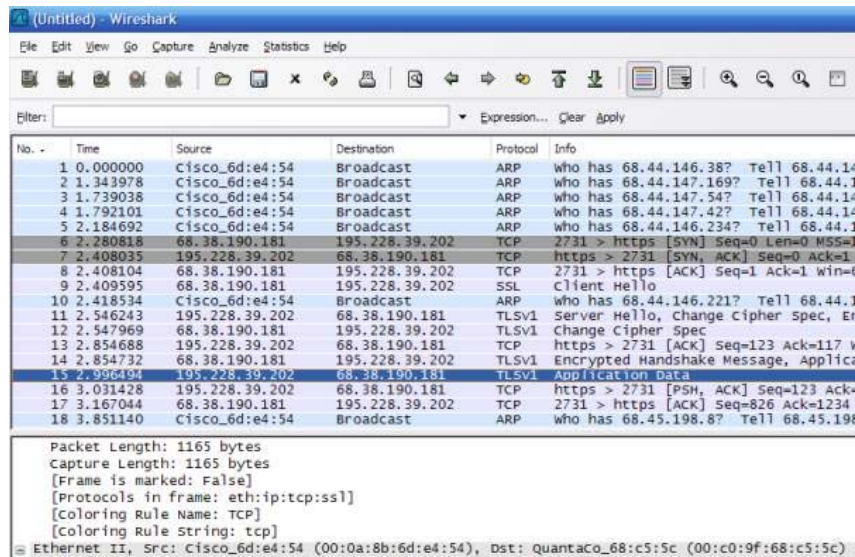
(Untitled) - Wireshark

File Edit View Go Capture Analyze Statistics Help

Filter: Expression... Clear Apply

| No. | Time | Source | Destination | Protocol | Info |
|---|---|---|---|---|---|
| 1 | 0.000000 | Cisco_6d:e4:54 | Broadcast | ARP | Who has 68.44.146.38? Tell 68.44.14 |
| 2 | 1.343978 | Cisco_6d:e4:54 | Broadcast | ARP | Who has 68.44.147.169? Tell 68.44.1 |
| 3 | 1.739038 | Cisco_6d:e4:54 | Broadcast | ARP | Who has 68.44.147.54? Tell 68.44.14 |
| 4 | 1.792101 | Cisco_6d:e4:54 | Broadcast | ARP | Who has 68.44.147.42? Tell 68.44.14 |
| 5 | 2.184692 | Cisco_6d:e4:54 | Broadcast | ARP | Who has 68.44.146.234? Tell 68.44.1 |
| 6 | 2.280818 | 68.38.190.181 | 195.228.39.202 | TCP | 2731 > https [SYN] Seq=0 Len=0 MSS=1 |
| 7 | 2.408035 | 195.228.39.202 | 68.38.190.181 | TCP | https > 2731 [SYN, ACK] Seq=0 Ack=1 |
| 8 | 2.408104 | 68.38.190.181 | 195.228.39.202 | TCP | 2731 > https [ACK] Seq=1 Ack=1 Win= |
| 9 | 2.409595 | 68.38.190.181 | 195.228.39.202 | SSL | Client Hello |
| 10 | 2.418534 | Cisco_6d:e4:54 | Broadcast | ARP | Who has 68.44.146.221? Tell 68.44.1 |
| 11 | 2.546243 | 195.228.39.202 | 68.38.190.181 | TLSv1 | Server Hello, Change Cipher Spec, En |
| 12 | 2.547969 | 68.38.190.181 | 195.228.39.202 | TLSv1 | Change Cipher Spec |
| 13 | 2.854688 | 195.228.39.202 | 68.38.190.181 | TCP | https > 2731 [ACK] Seq=123 Ack=117 W |
| 14 | 2.854732 | 68.38.190.181 | 195.228.39.202 | TLSv1 | Encrypted Handshake Message, Applica |
| 15 | 2.996494 | 195.228.39.202 | 68.38.190.181 | TLSv1 | Application Data |
| 16 | 3.031428 | 195.228.39.202 | 68.38.190.181 | TCP | https > 2731 [PSH, ACK] Seq=123 Ack= |
| 17 | 3.167044 | 68.38.190.181 | 195.228.39.202 | TCP | 2731 > https [ACK] Seq=826 Ack=1234 |
| 18 | 3.851140 | Cisco_6d:e4:54 | Broadcast | ARP | Who has 68.45.198.8? Tell 68.45.198 |

Packet Length: 1165 bytes
Capture Length: 1165 bytes
[Frame is marked: False]
[Protocols in frame: eth:ip:tcp:ssl]
[Coloring Rule Name: TCP]
[Coloring Rule String: tcp]
Ethernet II, Src: Cisco_6d:e4:54 (00:0a:8b:6d:e4:54), Dst: QuantaCo_68:c5:5c (00:c0:9f:68:c5:5c)